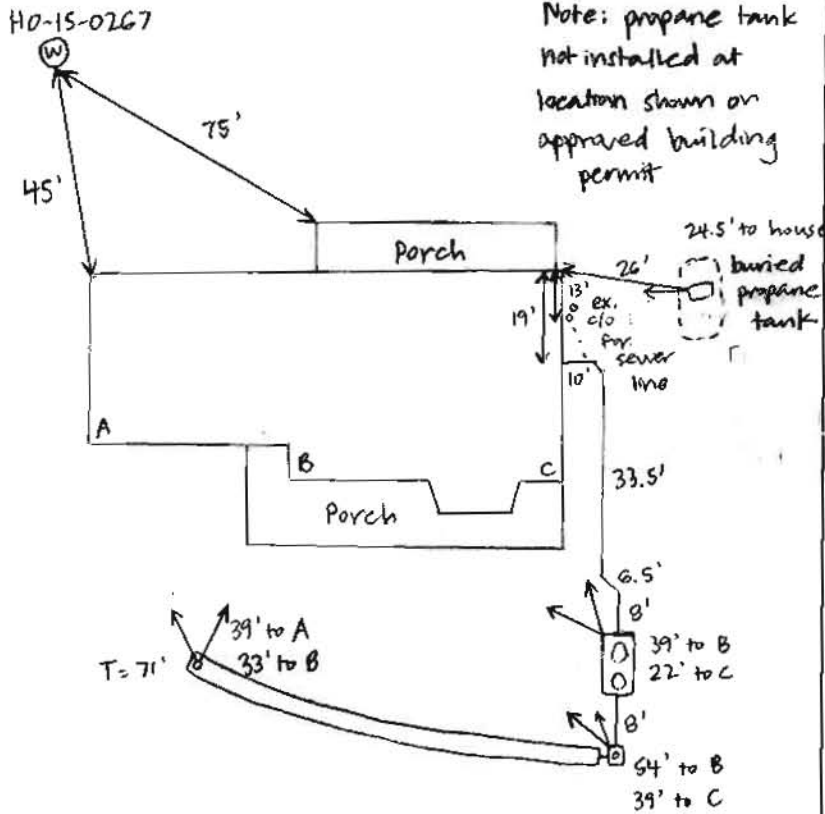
HO-15-0267

W

Note: propane tank not installed at location shown on approved building permit

75'

45'

Porch

24.5' to house

26'

buried propane tank

13'

ex. c/o for sewer line

19'

10'

A

B

C

33.5'

Porch

6.5'

8'

39' to A

33' to B

T= 71'

39' to B

22' to C

8'

54' to B

39' to C